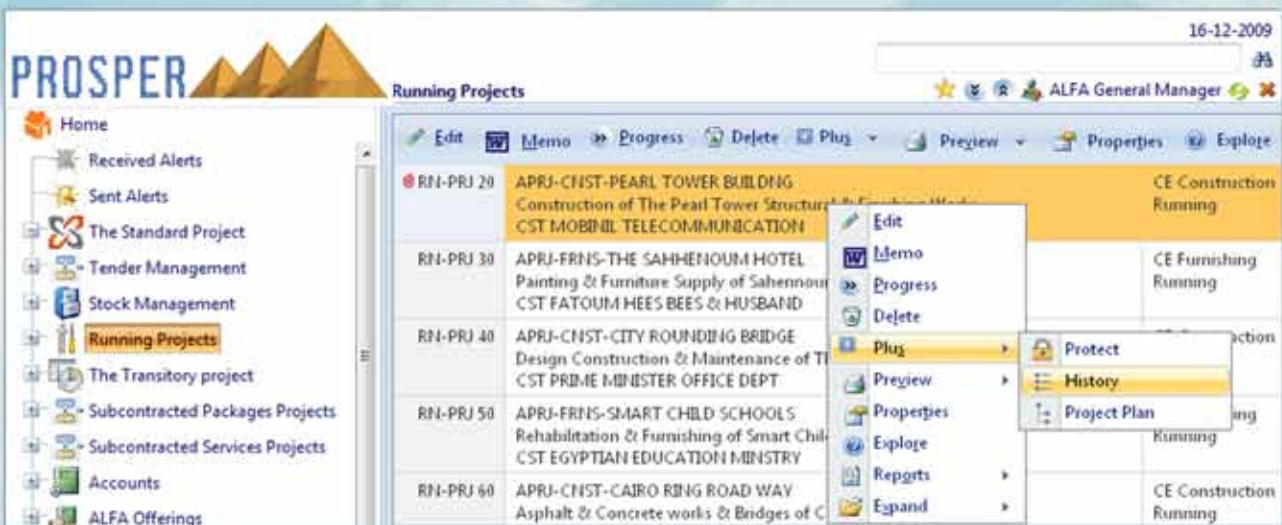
16-12-2009

PROSPER

Running Projects

ALFA General Manager

Home
Received Alerts
Sent Alerts
The Standard Project
Tender Management
Stock Management
Running Projects
The Transitory project
Subcontracted Packages Projects
Subcontracted Services Projects
Accounts
ALFA Offerings

Edit | Memo | Progress | Delete | Plus | Preview | Properties | Explore

| | | |
|---|---|---|
| RN-PRJ 20 | APRJ-CNST-PEARL TOWER BUILDNG Construction of The Pearl Tower Structural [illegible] CST MOBINIL TELECOMMUNICATION | CE Construction Running |
| RN-PRJ 30 | APRJ-FRNS-THE SAHHENOUM HOTEL Painting & Furniture Supply of Sahennou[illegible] CST FATOUM HEES BEES & HUSBAND | CE Furnishing Running |
| RN-PRJ 40 | APRJ-CNST-CITY ROUNDING BRIDGE Design Construction & Maintenance of T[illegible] CST PRIME MINISTER OFFICE DEPT | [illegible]ction |
| RN-PRJ 50 | APRJ-FRNS-SMART CHILD SCHOOLS Rehabilitation & Furnishing of Smart Chil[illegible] CST EGYPTIAN EDUCATION MINSTRY | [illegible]ng Running |
| RN-PRJ 60 | APRJ-CNST-CAIRO RING ROAD WAY Asphalt & Concrete works & Bridges of C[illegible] | CE Construction Running |

Edit
Memo
Progress
Delete
Plus
Preview
Properties
Explore
Reports
Expand

Protect
History
Project Plan